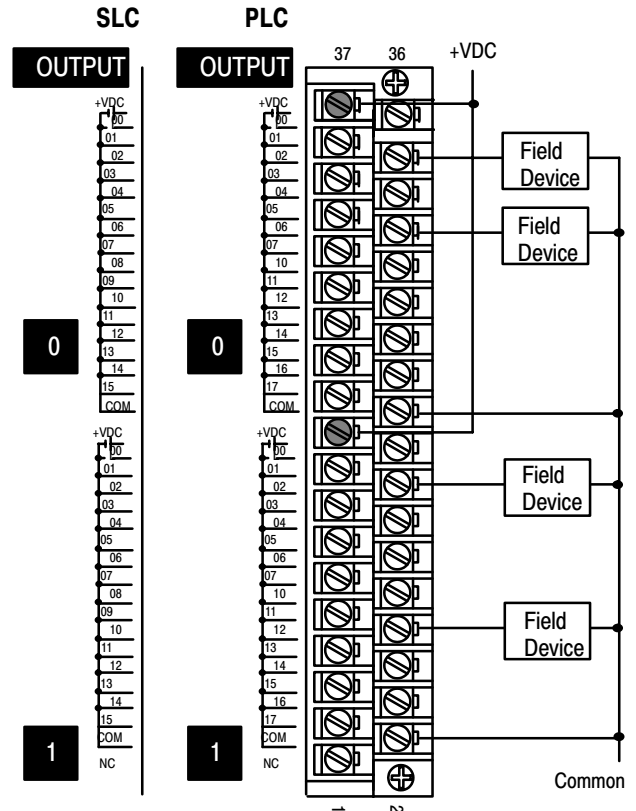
SLC

PLC

OUTPUT

OUTPUT

37

36

+VDC

+VDC
00
01
02
03
04
05
06
07
08
09
10
11
12
13
14
15
COM

+VDC
00
01
02
03
04
05
06
07
10
11
12
13
14
15
16
17
COM

Field Device

Field Device

0

0

+VDC
00
01
02
03
04
05
06
07
08
09
10
11
12
13
14
15
COM
NC

+VDC
00
01
02
03
04
05
06
07
10
11
12
13
14
15
16
17
COM
NC

Field Device

Field Device

1

1

Common

1

2